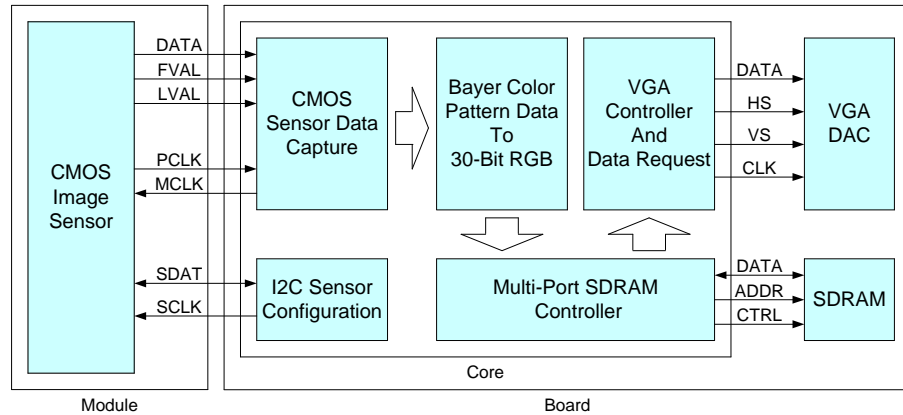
CMOS Image Sensor

DATA
FVAL
LVAL
PCLK
MCLK

SDAT
SCLK

CMOS Sensor Data Capture

Bayer Color Pattern Data To 30-Bit RGB

VGA Controller And Data Request

DATA
HS
VS
CLK

VGA DAC

I2C Sensor Configuration

Multi-Port SDRAM Controller

DATA
ADDR
CTRL

SDRAM

Core

Module

Board